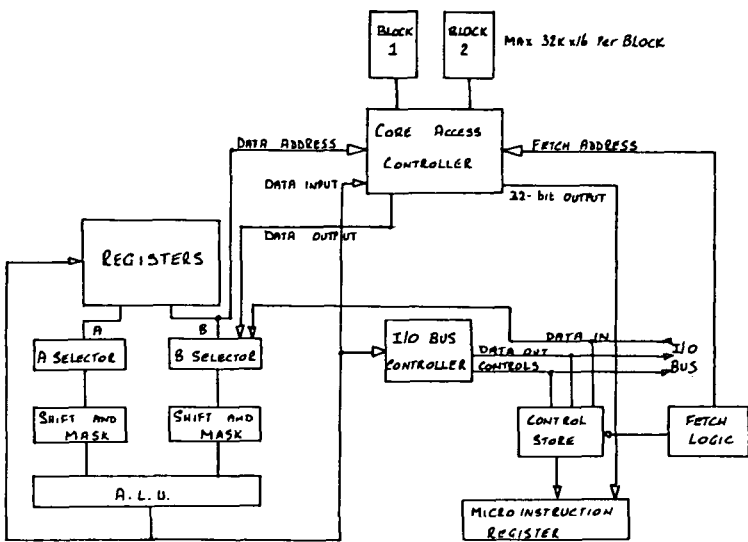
BLOCK 1

BLOCK 2

MAX 32K x16 PER BLOCK

DATA ADDRESS

CORE ACCESS CONTROLLER

FETCH ADDRESS

DATA INPUT

32- bit OUTPUT

DATA OUTPUT

REGISTERS

A

B

A SELECTOR

B SELECTOR

I/O BUS CONTROLLER

DATA IN

DATA OUT

CONTROLS

I/O BUS

SHIFT AND MASK

SHIFT AND MASK

CONTROL STORE

FETCH LOGIC

A.L.U.

MICRO INSTRUCTION REGISTER